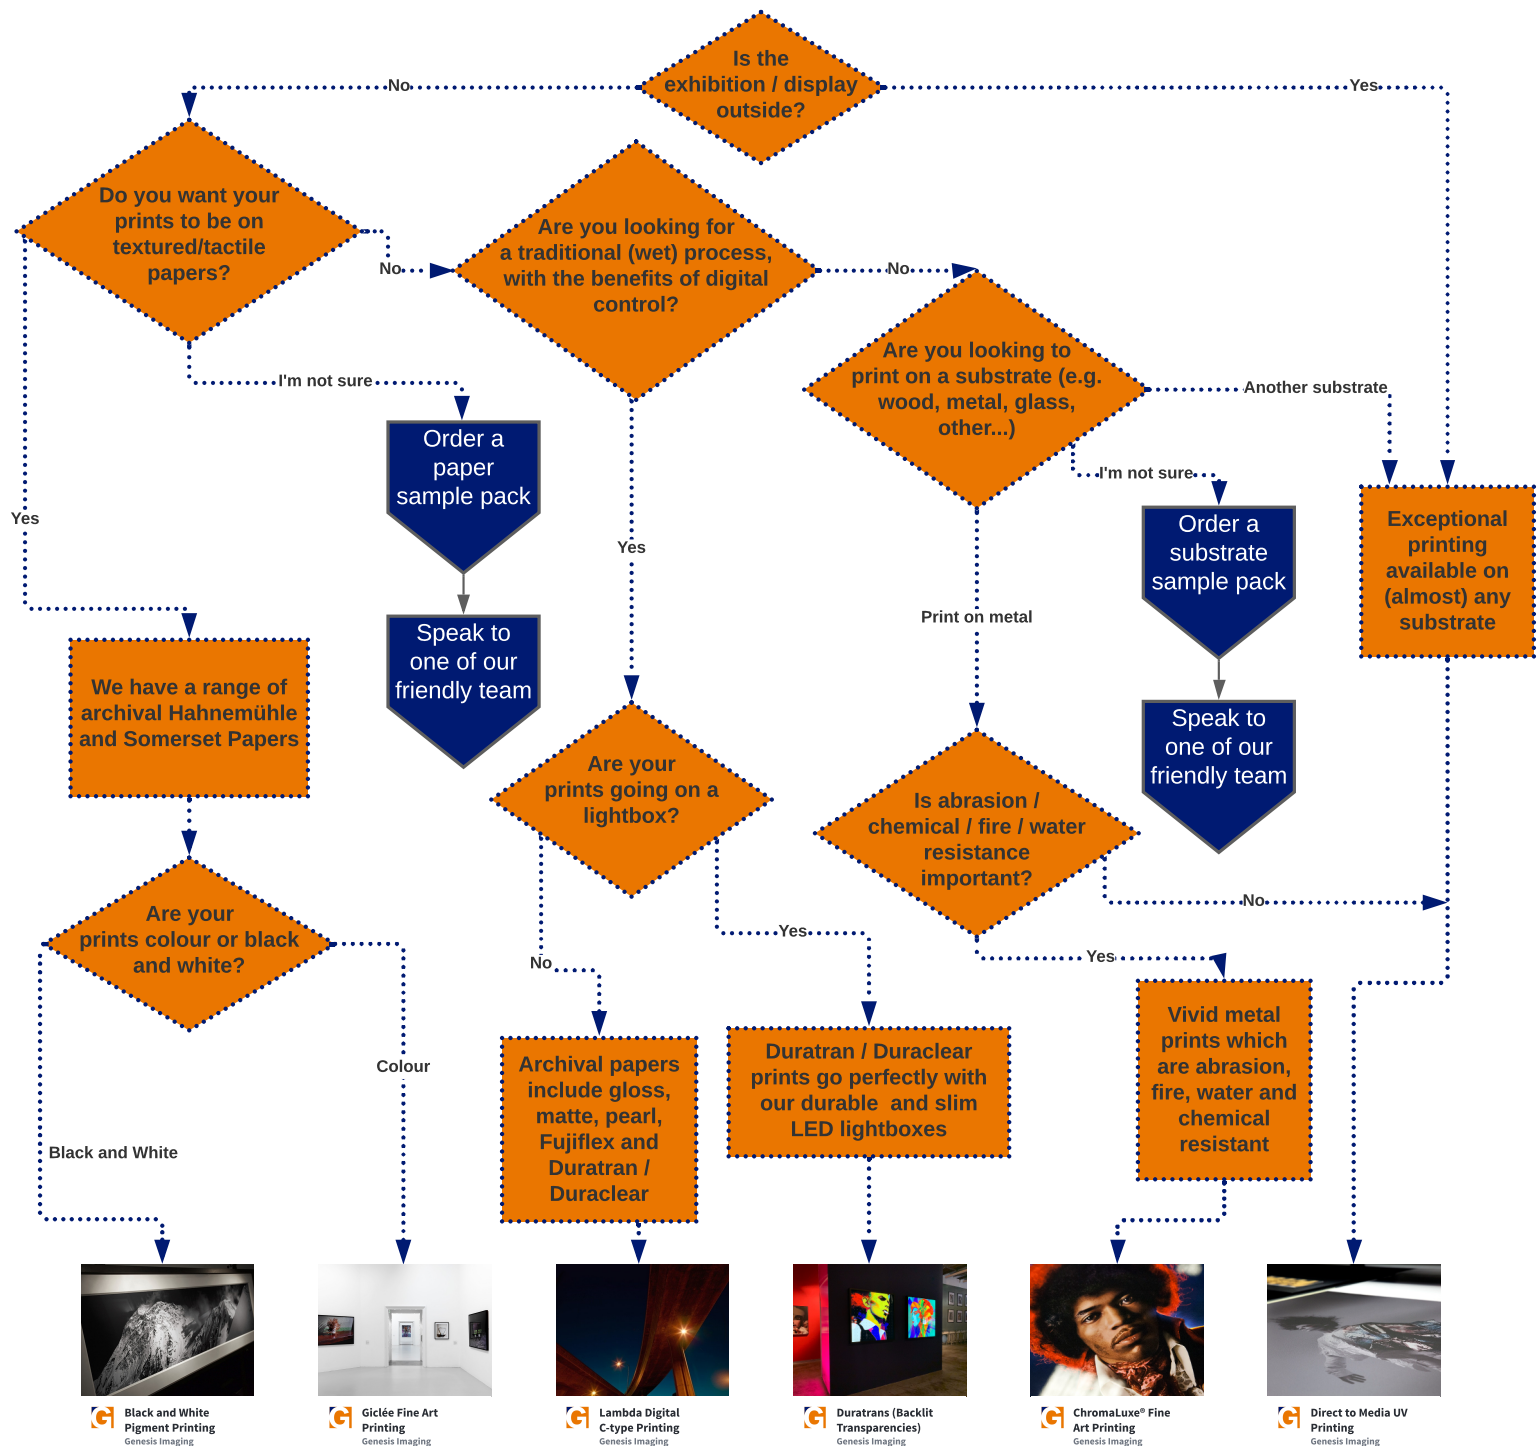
Is the exhibition / display outside?

No

Yes

Do you want your prints to be on textured/tactile papers?

No

Are you looking for a traditional (wet) process, with the benefits of digital control?

No

Are you looking to print on a substrate (e.g. wood, metal, glass, other...)

Another substrate

I'm not sure

Order a paper sample pack

Speak to one of our friendly team

Yes

Yes

I'm not sure

Order a substrate sample pack

Speak to one of our friendly team

Exceptional printing available on (almost) any substrate

Print on metal

We have a range of archival Hahnemühle and Somerset Papers

Are your prints going on a lightbox?

Is abrasion / chemical / fire / water resistance important?

No

Are your prints colour or black and white?

No

Yes

Yes

Colour

Black and White

Archival papers include gloss, matte, pearl, Fujiflex and Duratran / Duraclear

Duratran / Duraclear prints go perfectly with our durable and slim LED lightboxes

Vivid metal prints which are abrasion, fire, water and chemical resistant

Black and White Pigment Printing
Genesis Imaging

Giclée Fine Art Printing
Genesis Imaging

Lambda Digital C-type Printing
Genesis Imaging

Duratrans (Backlit Transparencies)
Genesis Imaging

ChromaLuxe® Fine Art Printing
Genesis Imaging

Direct to Media UV Printing
Genesis Imaging